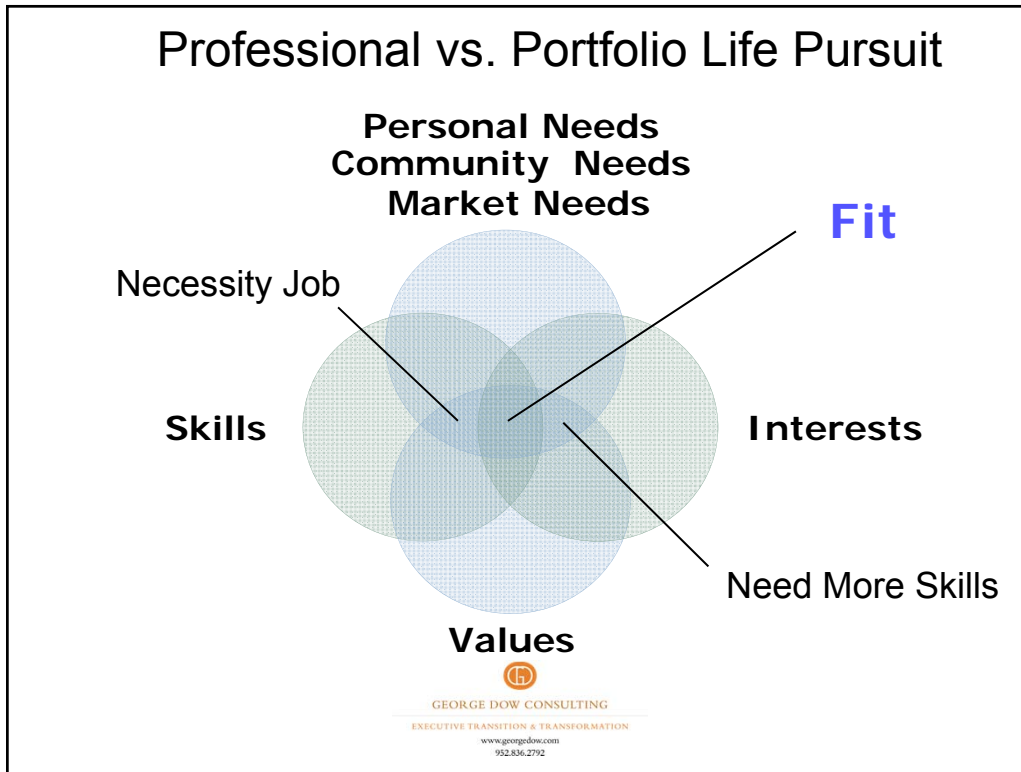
Professional vs. Portfolio Life Pursuit

Personal Needs
Community Needs
Market Needs

Fit

Necessity Job

Skills

Interests

Need More Skills

Values

GEORGE DOW CONSULTING
EXECUTIVE TRANSITION & TRANSFORMATION
www.georgedow.com
952.836.2792